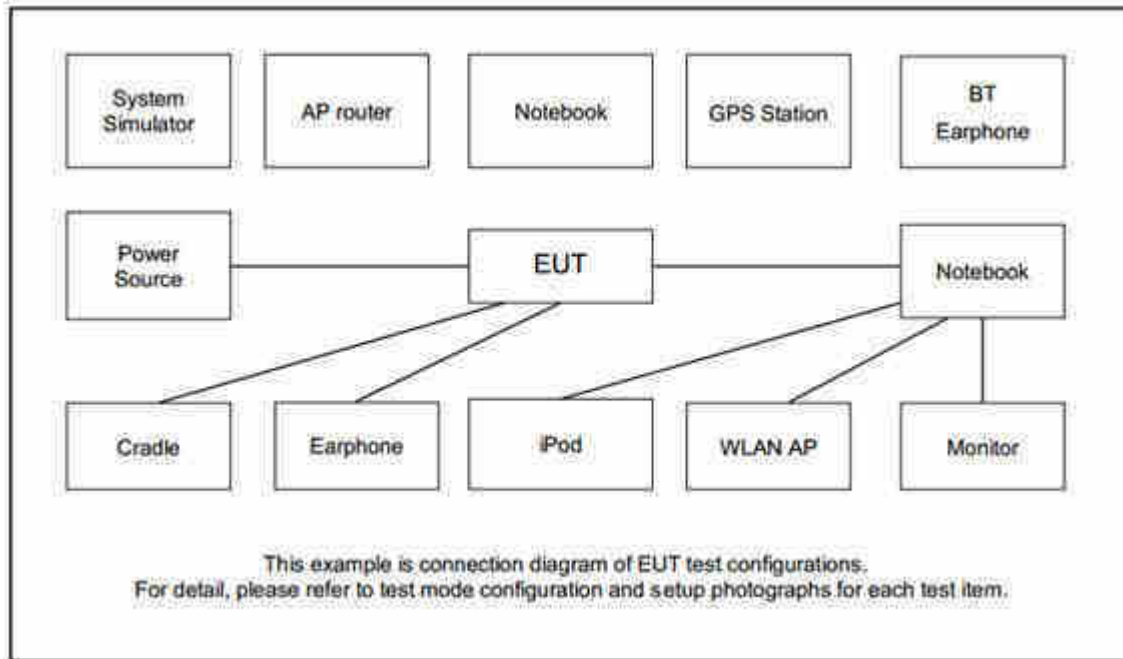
System Simulator

AP router

Notebook

GPS Station

BT Earphone

Power Source

EUT

Notebook

Cradle

Earphone

iPod

WLAN AP

Monitor

This example is connection diagram of EUT test configurations.
For detail, please refer to test mode configuration and setup photographs for each test item.